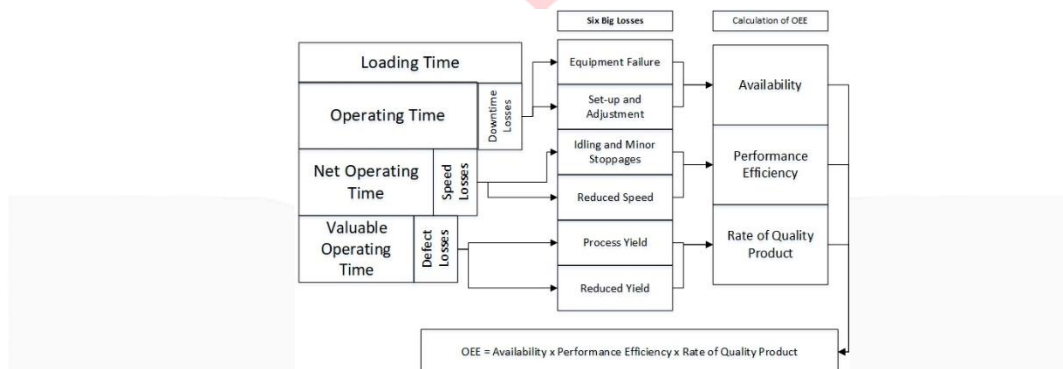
Six Big Losses

Calculation of OEE

Loading Time

Operating Time

Downtime Losses

Net Operating Time

Speed Losses

Valuable Operating Time

Defect Losses

Equipment Failure

Set-up and Adjustment

Idling and Minor Stoppages

Reduced Speed

Process Yield

Reduced Yield

Availability

Performance Efficiency

Rate of Quality Product

OEE = Availability x Performance Efficiency x Rate of Quality Product